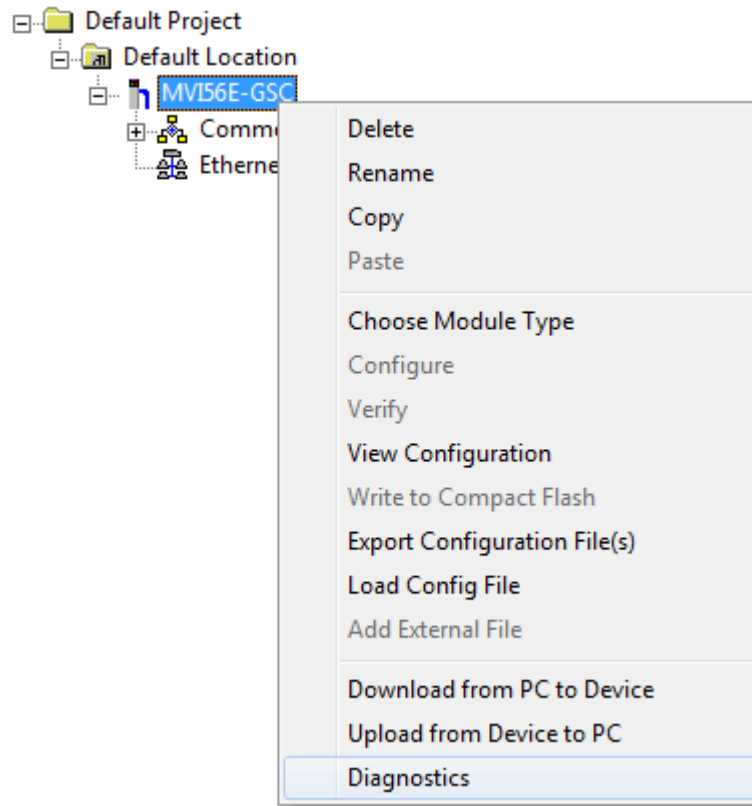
Default Project
Default Location
MVI56E-GSC
Comm
Etherne

Delete
Rename
Copy
Paste

Choose Module Type
Configure
Verify
View Configuration
Write to Compact Flash
Export Configuration File(s)
Load Config File
Add External File

Download from PC to Device
Upload from Device to PC
Diagnostics